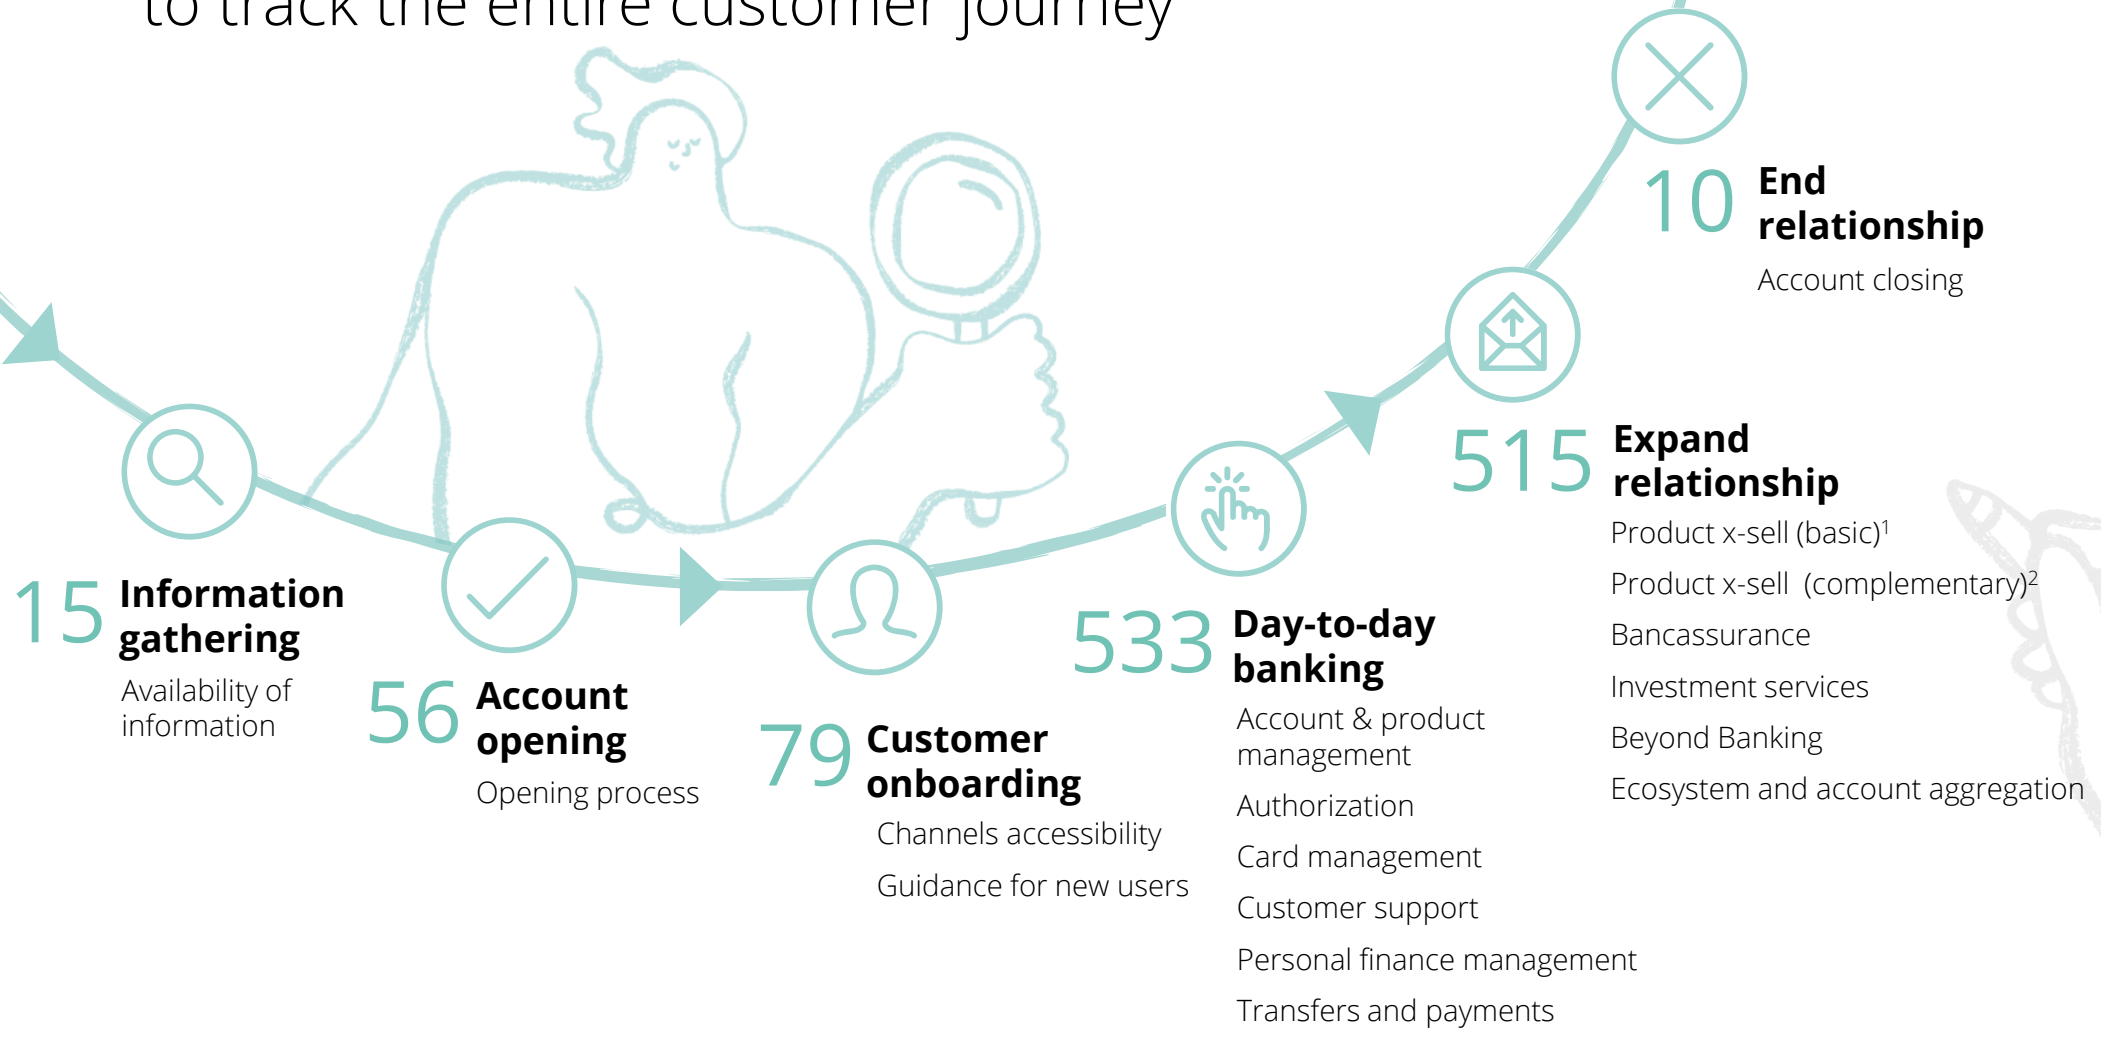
to track the entire customer journey

10 End relationship
Account closing

515 Expand relationship
Product x-sell (basic)$^1$
Product x-sell (complementary)$^2$
Bancassurance
Investment services
Beyond Banking
Ecosystem and account aggregation

15 Information gathering
Availability of information

56 Account opening
Opening process

79 Customer onboarding
Channels accessibility
Guidance for new users

533 Day-to-day banking
Account & product management
Authorization
Card management
Customer support
Personal finance management
Transfers and payments